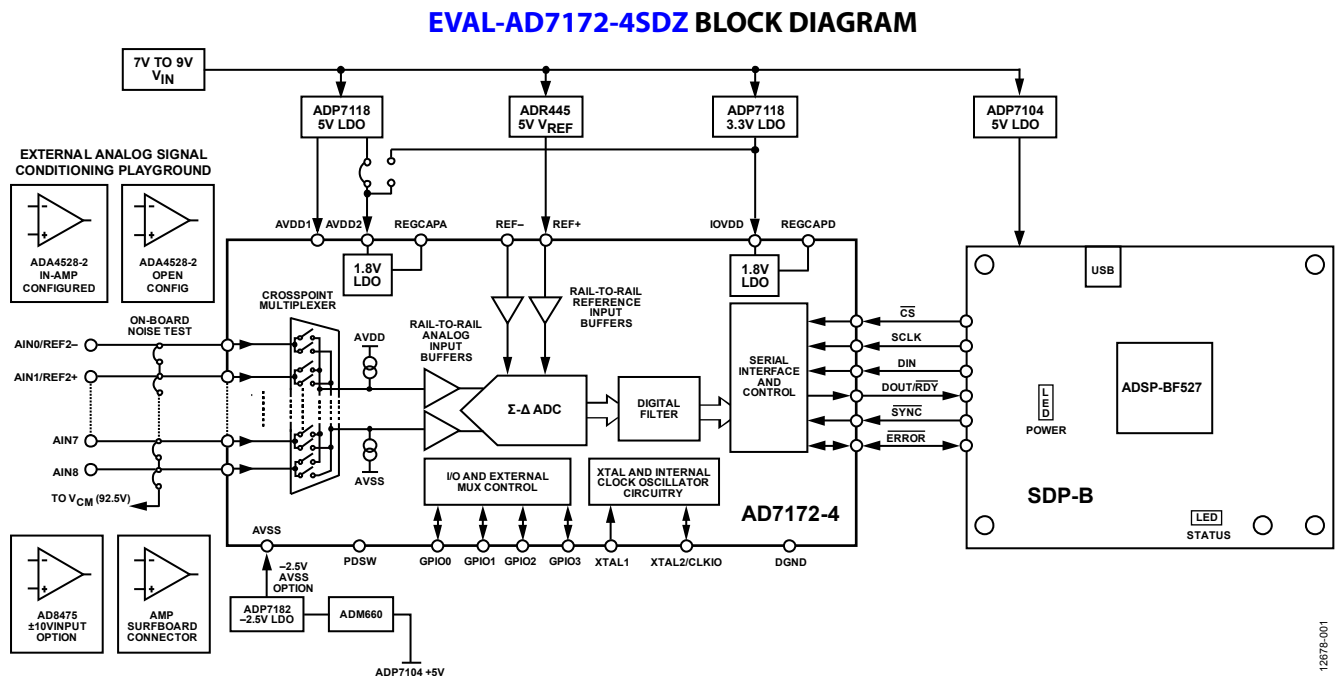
EVAL-AD7172-4SDZ BLOCK DIAGRAM

7V TO 9V $V_{IN}$

ADP7118 5V LDO

ADR445 5V $V_{REF}$

ADP7118 3.3V LDO

ADP7104 5V LDO

EXTERNAL ANALOG SIGNAL CONDITIONING PLAYGROUND

ADA4528-2 IN-AMP CONFIGURED

ADA4528-2 OPEN CONFIG

AVDD1 AVDD2 REGCAPA REF– REF+ IOVDD REGCAPD

1.8V LDO

1.8V LDO

CROSSPOINT MULTIPLEXER

ON-BOARD NOISE TEST

RAIL-TO-RAIL REFERENCE INPUT BUFFERS

RAIL-TO-RAIL ANALOG INPUT BUFFERS

AVDD

AIN0/REF2–

AIN1/REF2+

AIN7

AIN8

TO $V_{CM}$ (92.5V)

Σ-Δ ADC

DIGITAL FILTER

SERIAL INTERFACE AND CONTROL

AVSS

$\overline{CS}$

SCLK

DIN

DOUT/$\overline{RDY}$

$\overline{SYNC}$

$\overline{ERROR}$

USB

ADSP-BF527

LED POWER

SDP-B

LED STATUS

I/O AND EXTERNAL MUX CONTROL

XTAL AND INTERNAL CLOCK OSCILLATOR CIRCUITRY

AD7172-4

AVSS PDSW GPIO0 GPIO1 GPIO2 GPIO3 XTAL1 XTAL2/CLKIO DGND

–2.5V AVSS OPTION

ADP7182 –2.5V LDO

ADM660

ADP7104 +5V

AD8475 ±10VINPUT OPTION

AMP SURFBOARD CONNECTOR

12678-001